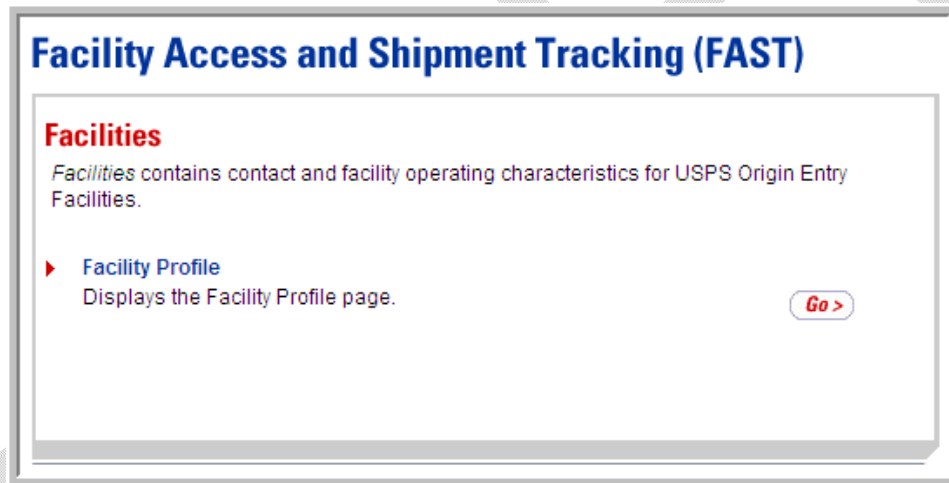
Facility Access and Shipment Tracking (FAST)

Facilities

Facilities contains contact and facility operating characteristics for USPS Origin Entry Facilities.

Facility Profile
Displays the Facility Profile page.

Go >